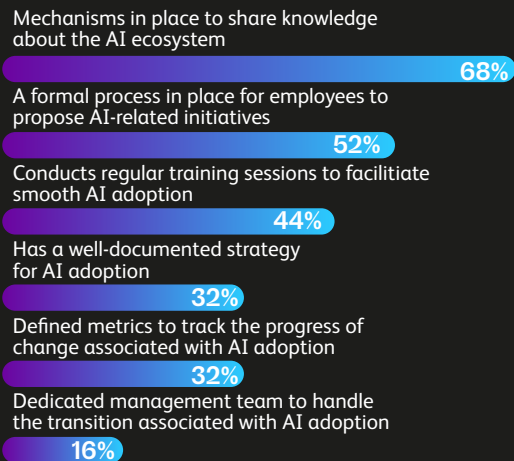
Mechanisms in place to share knowledge about the AI ecosystem

68%

A formal process in place for employees to propose AI-related initiatives

52%

Conducts regular training sessions to facilitate smooth AI adoption

44%

Has a well-documented strategy for AI adoption

32%

Defined metrics to track the progress of change associated with AI adoption

32%

Dedicated management team to handle the transition associated with AI adoption

16%